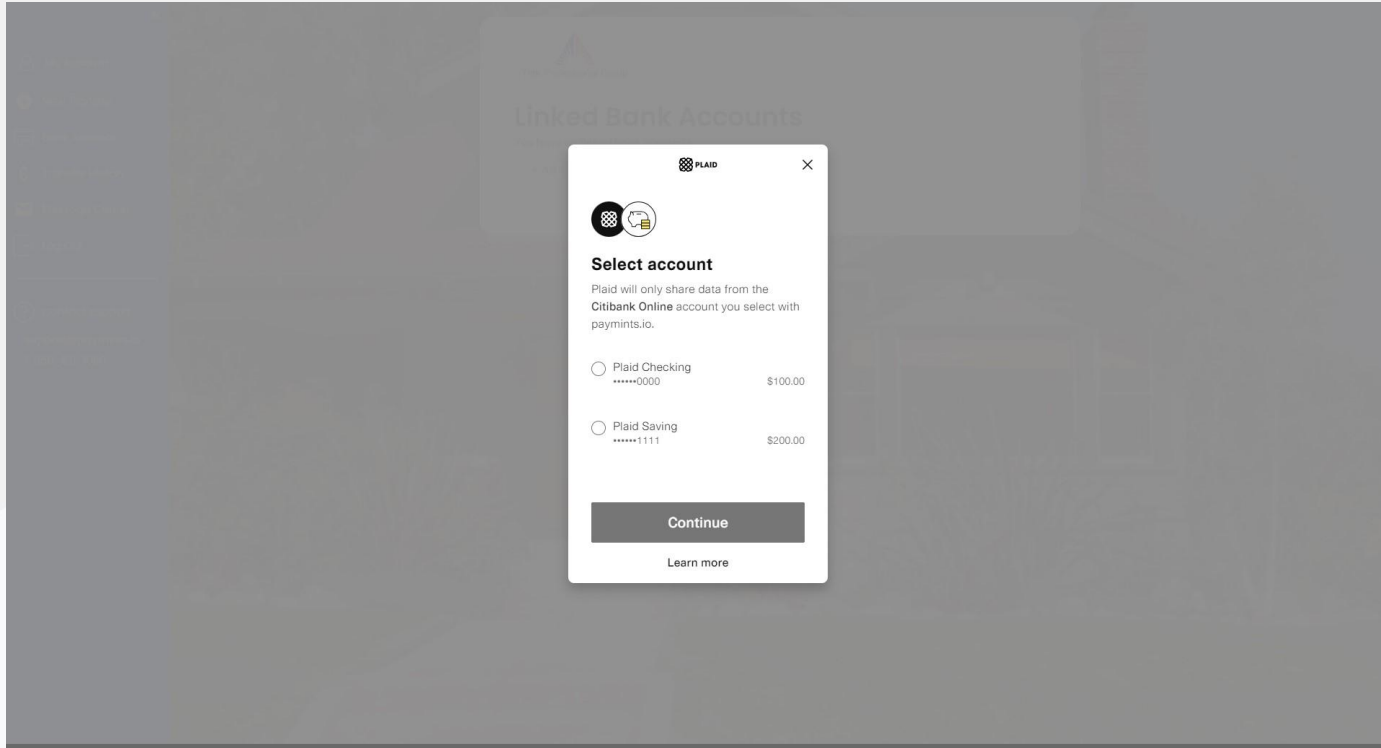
Linked Bank Accounts

PLAID

×

Select account

Plaid will only share data from the Citibank Online account you select with paymints.io.

Plaid Checking
••••••0000
$100.00

Plaid Saving
••••••1111
$200.00

Continue

Learn more